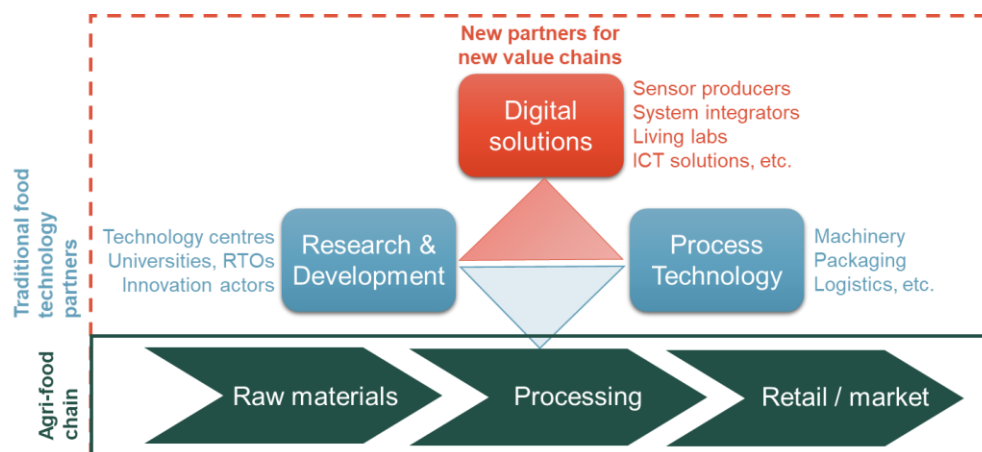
New partners for new value chains

Digital solutions

Sensor producers
System integrators
Living labs
ICT solutions, etc.

Traditional food technology partners

Technology centres
Universities, RTOs
Innovation actors

Research & Development

Process Technology

Machinery
Packaging
Logistics, etc.

Agri-food chain

Raw materials

Processing

Retail / market